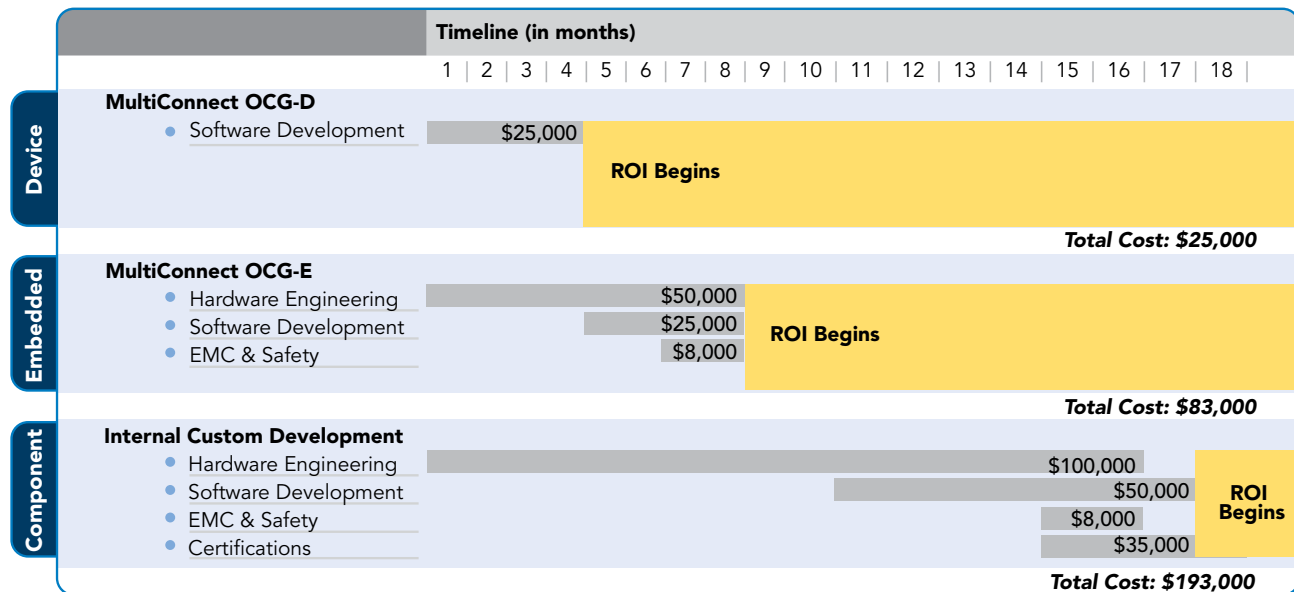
Timeline (in months)

| | 1 | 2 | 3 | 4 | 5 | 6 | 7 | 8 | 9 | 10 | 11 | 12 | 13 | 14 | 15 | 16 | 17 | 18 |
|---|---|---|---|---|---|---|---|---|---|---|---|---|---|---|---|---|---|---|

Device

MultiConnect OCG-D
- Software Development $25,000

ROI Begins

Total Cost: $25,000

Embedded

MultiConnect OCG-E
- Hardware Engineering $50,000
- Software Development $25,000
- EMC & Safety $8,000

ROI Begins

Total Cost: $83,000

Component

Internal Custom Development
- Hardware Engineering $100,000
- Software Development $50,000
- EMC & Safety $8,000
- Certifications $35,000

ROI Begins

Total Cost: $193,000